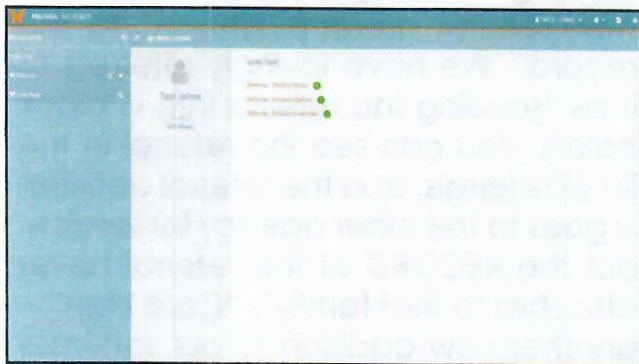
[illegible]

Test Leme

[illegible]

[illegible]

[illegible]

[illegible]

...record. We have to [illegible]
...s as sending the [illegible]
...odels. You can see the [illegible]
...lic extensions, that the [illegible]
...goes to the other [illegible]
...out the records of the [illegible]
...ollection is not family. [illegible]
...conditions we couldn't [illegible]